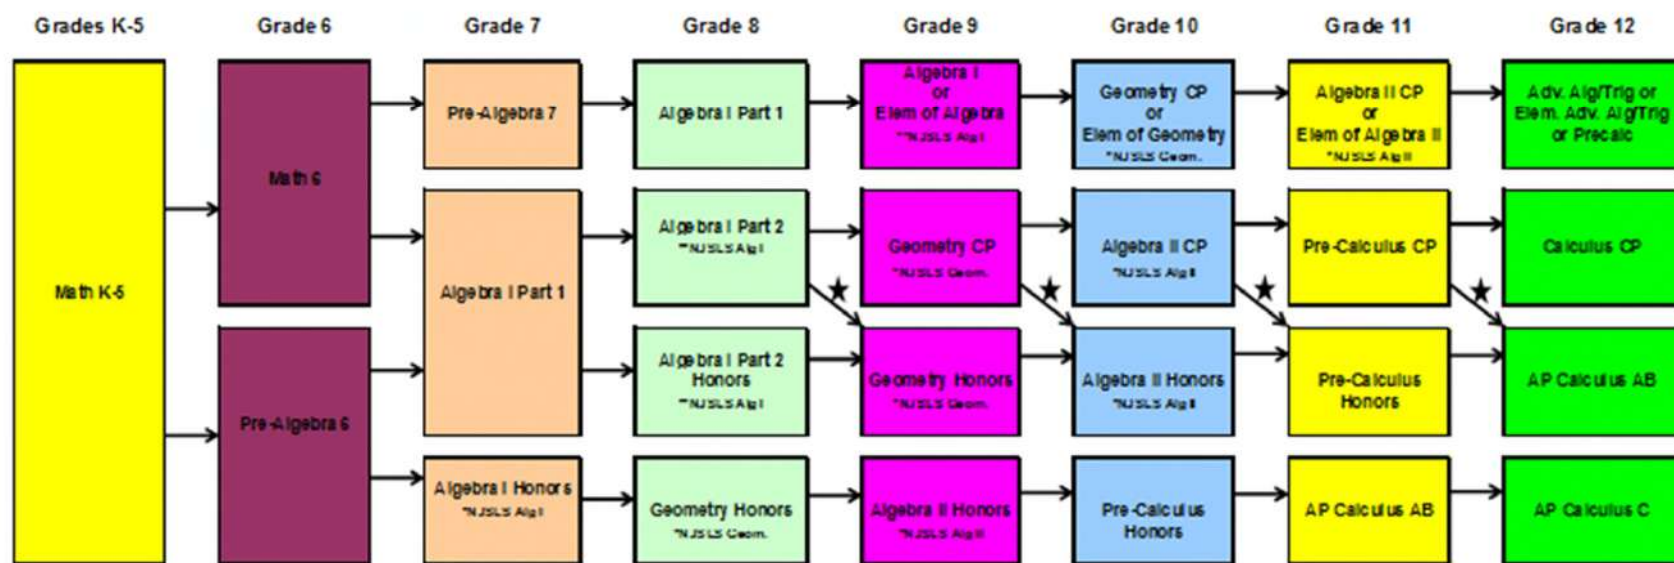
Grades K-5

Math K-5

Grade 6

Math 6

Pre-Algebra 6

Grade 7

Pre-Algebra 7

Algebra I Part 1

Algebra I Honors
*NJSLS Alg I

Grade 8

Algebra I Part 1

Algebra I Part 2
*NJSLS Alg I

Algebra I Part 2 Honors
*NJSLS Alg I

Geometry Honors
*NJSLS Geom.

Grade 9

Algebra I or Elem of Algebra
*NJSLS Alg I

Geometry CP
*NJSLS Geom.

Geometry Honors
*NJSLS Geom.

Algebra II Honors
*NJSLS Alg II

Grade 10

Geometry CP or Elem of Geometry
*NJSLS Geom.

Algebra II CP
*NJSLS Alg II

Algebra II Honors
*NJSLS Alg II

Pre-Calculus Honors

Grade 11

Algebra II CP or Elem of Algebra II
*NJSLS Alg II

Pre-Calculus CP

Pre-Calculus Honors

AP Calculus AB

Grade 12

Adv. Alg/Trig or Elem. Adv. Alg/Trig or Precalc

Calculus CP

AP Calculus AB

AP Calculus C

★ ★ ★ ★